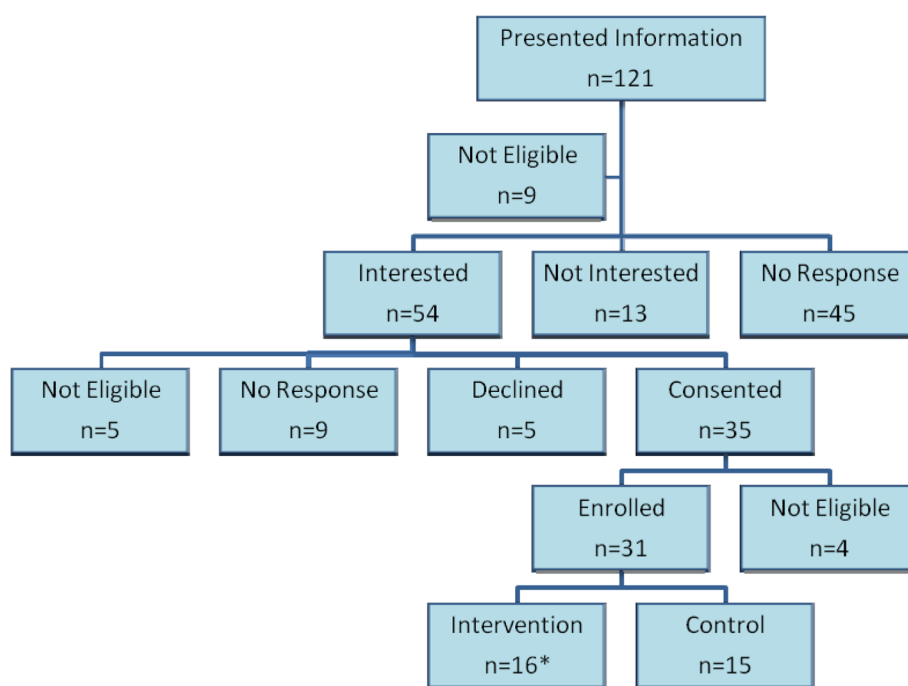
Presented Information
n=121

Not Eligible
n=9

Interested
n=54

Not Interested
n=13

No Response
n=45

Not Eligible
n=5

No Response
n=9

Declined
n=5

Consented
n=35

Enrolled
n=31

Not Eligible
n=4

Intervention
n=16*

Control
n=15